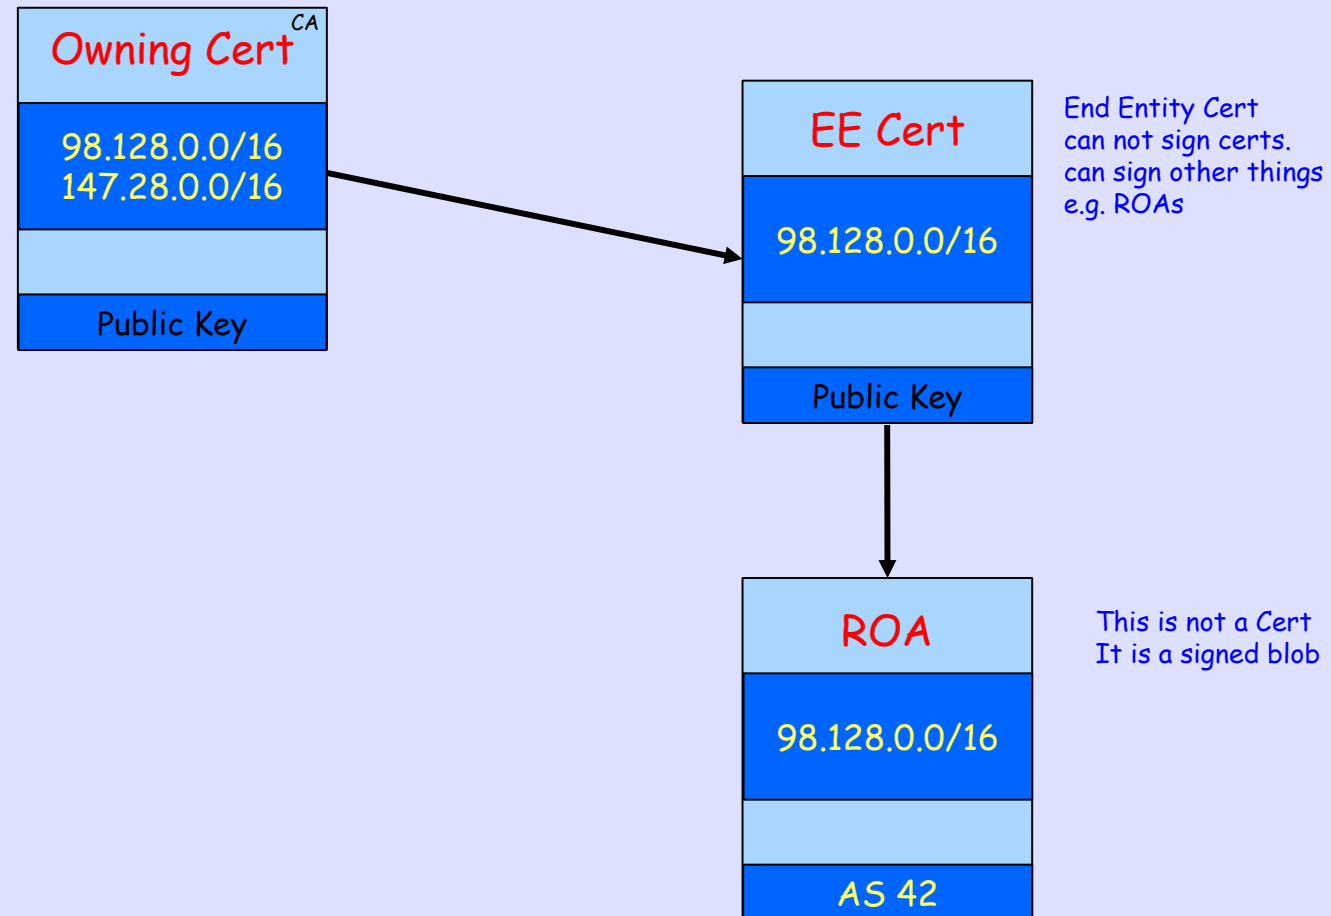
CA

Owning Cert

98.128.0.0/16
147.28.0.0/16

Public Key

EE Cert

98.128.0.0/16

Public Key

End Entity Cert
can not sign certs.
can sign other things
e.g. ROAs

ROA

98.128.0.0/16

AS 42

This is not a Cert
It is a signed blob